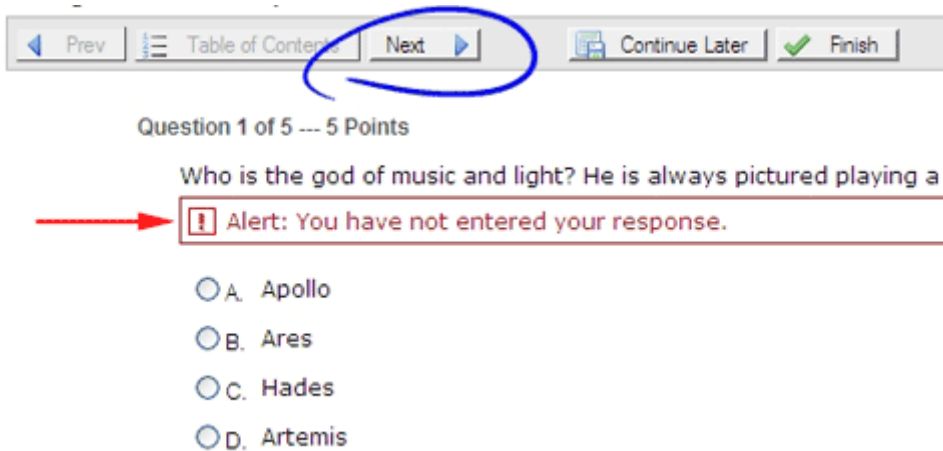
Prev | Table of Contents | Next | Continue Later | Finish

Question 1 of 5 --- 5 Points

Who is the god of music and light? He is always pictured playing a

! Alert: You have not entered your response.

A. Apollo

B. Ares

C. Hades

D. Artemis